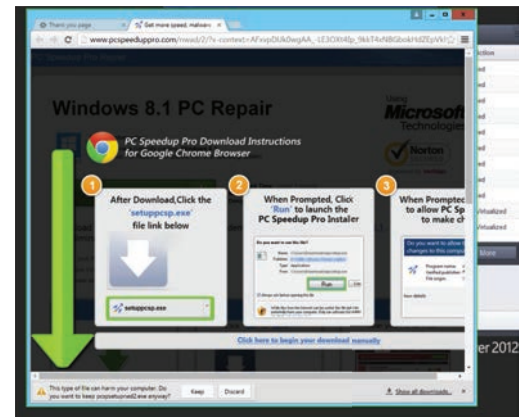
Thank you page
Get more speed, malware ×
www.pcspeeduppro.com/mead/2/?r-context=AFxvpDUk0wgAA...1E3OXt4lp_9kkT4vNBGbokHdZEpVk

Windows 8.1 PC Repair

Using Microsoft Technologies

Norton

PC Speedup Pro Download Instructions for Google Chrome Browser

1
After Download,Click the 'setuppcsp.exe' file link below

setuppcsp.exe

2
When Prompted, Click 'Run' to launch the PC Speedup Pro Installer

Run

3
When Prompted to allow PC Sp to make ch

Click here to begin your download manually

This type of file can harm your computer. Do you want to keep pcspsetup2.exe anyway?
Keep
Discard
Show all downloads...

Virtualized
Virtualized
More
er 2012